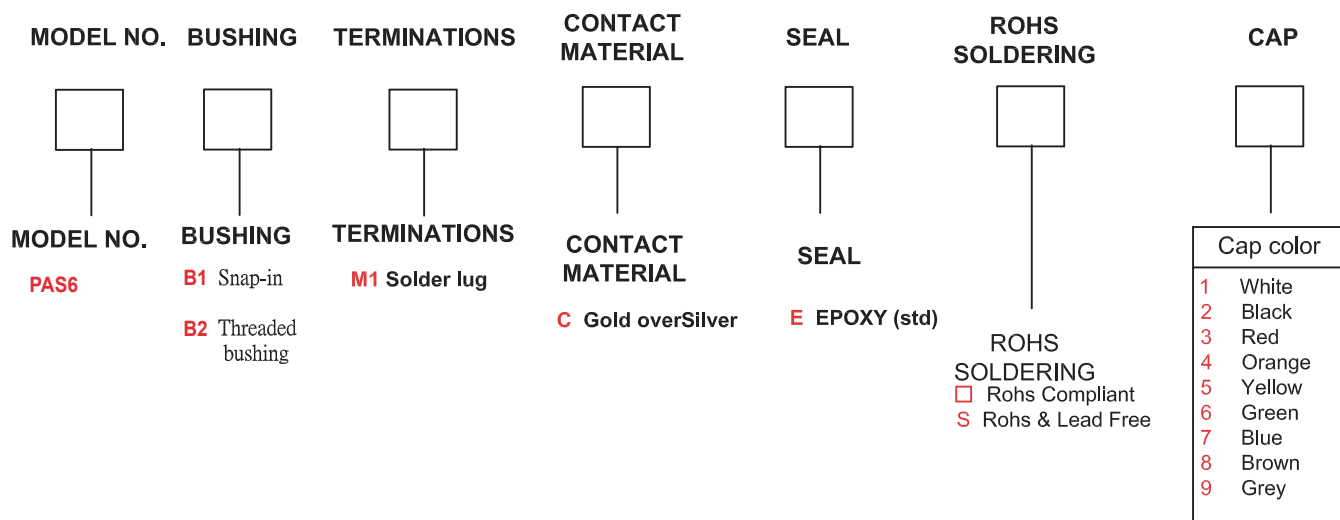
MODEL NO. BUSHING TERMINATIONS CONTACT MATERIAL SEAL ROHS SOLDERING CAP

MODEL NO.
PAS6

BUSHING
B1 Snap-in
B2 Threaded bushing

TERMINATIONS
M1 Solder lug

CONTACT MATERIAL
C Gold overSilver

SEAL
E EPOXY (std)

ROHS SOLDERING
□ Rohs Compliant
S Rohs & Lead Free

| Cap color |
|---|
| 1 White |
| 2 Black |
| 3 Red |
| 4 Orange |
| 5 Yellow |
| 6 Green |
| 7 Blue |
| 8 Brown |
| 9 Grey |